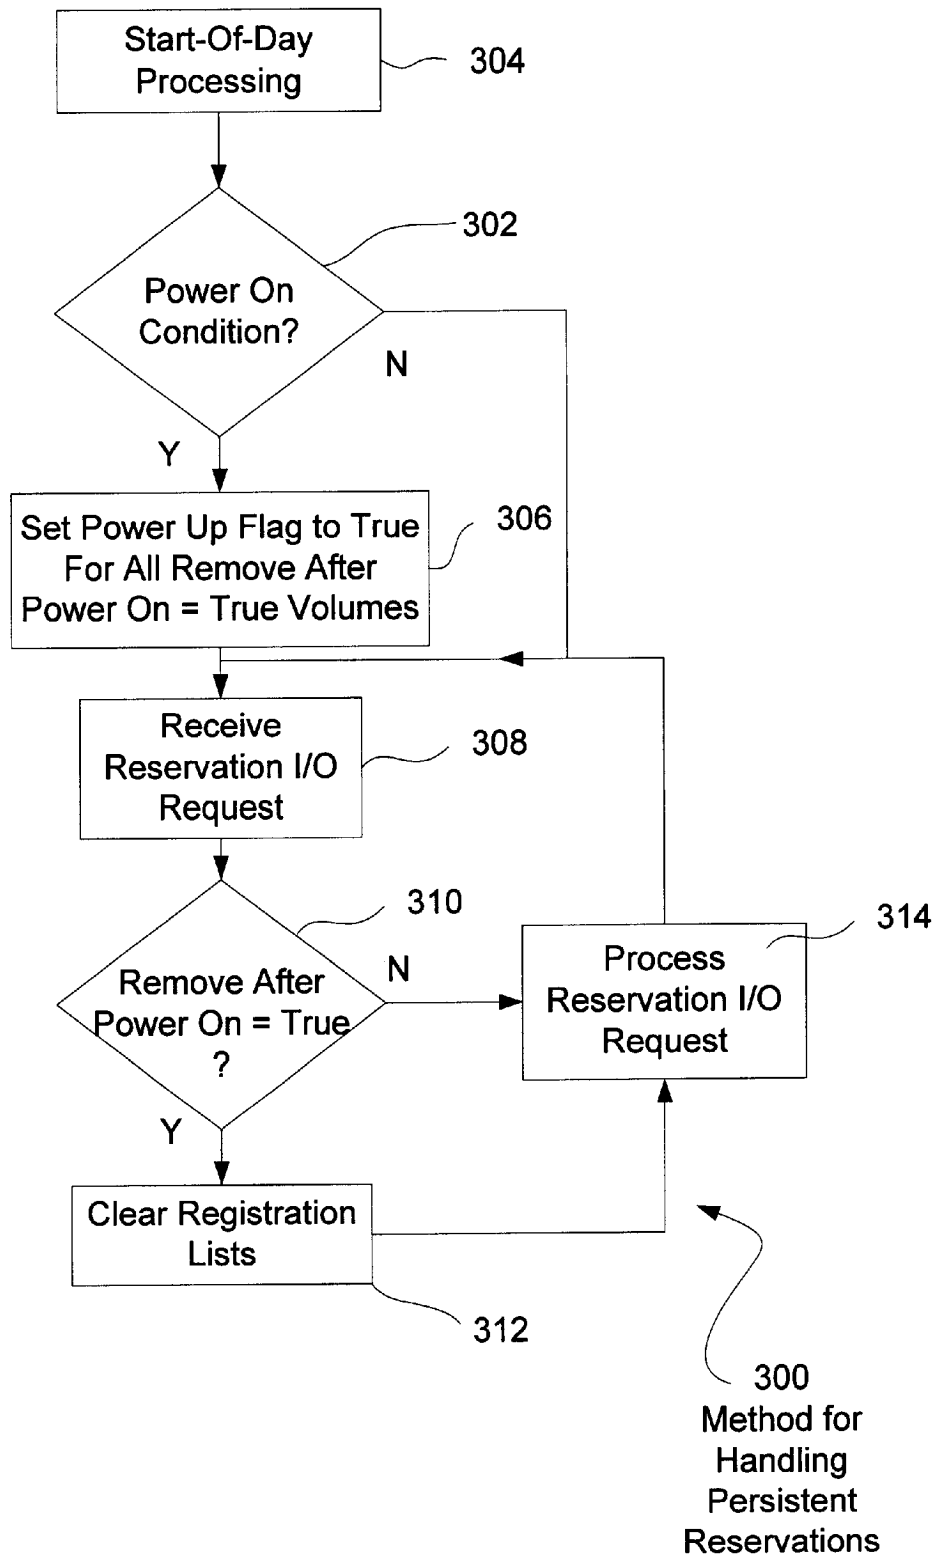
Start-Of-Day Processing

304

302

Power On Condition?

N

Y

Set Power Up Flag to True For All Remove After Power On = True Volumes

306

Receive Reservation I/O Request

308

310

Remove After Power On = True ?

N

Process Reservation I/O Request

314

Y

Clear Registration Lists

312

300
Method for Handling Persistent Reservations